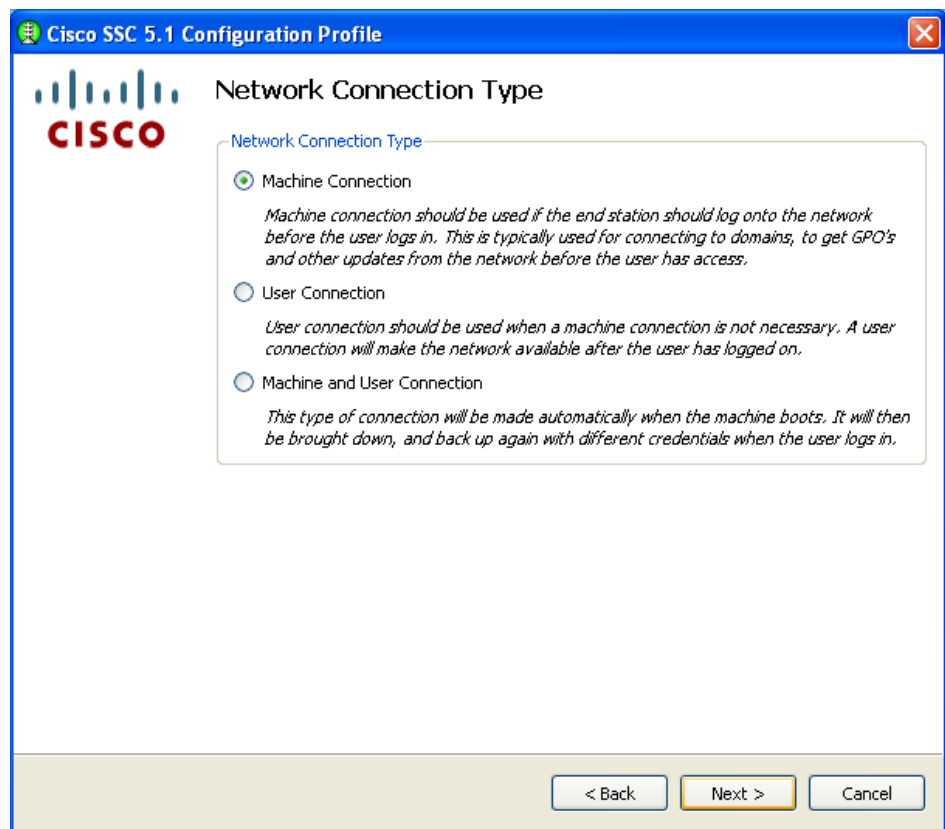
Cisco SSC 5.1 Configuration Profile

CISCO

Network Connection Type

Network Connection Type

Machine Connection

Machine connection should be used if the end station should log onto the network before the user logs in. This is typically used for connecting to domains, to get GPO's and other updates from the network before the user has access.

User Connection

User connection should be used when a machine connection is not necessary. A user connection will make the network available after the user has logged on.

Machine and User Connection

This type of connection will be made automatically when the machine boots. It will then be brought down, and back up again with different credentials when the user logs in.

< Back

Next >

Cancel